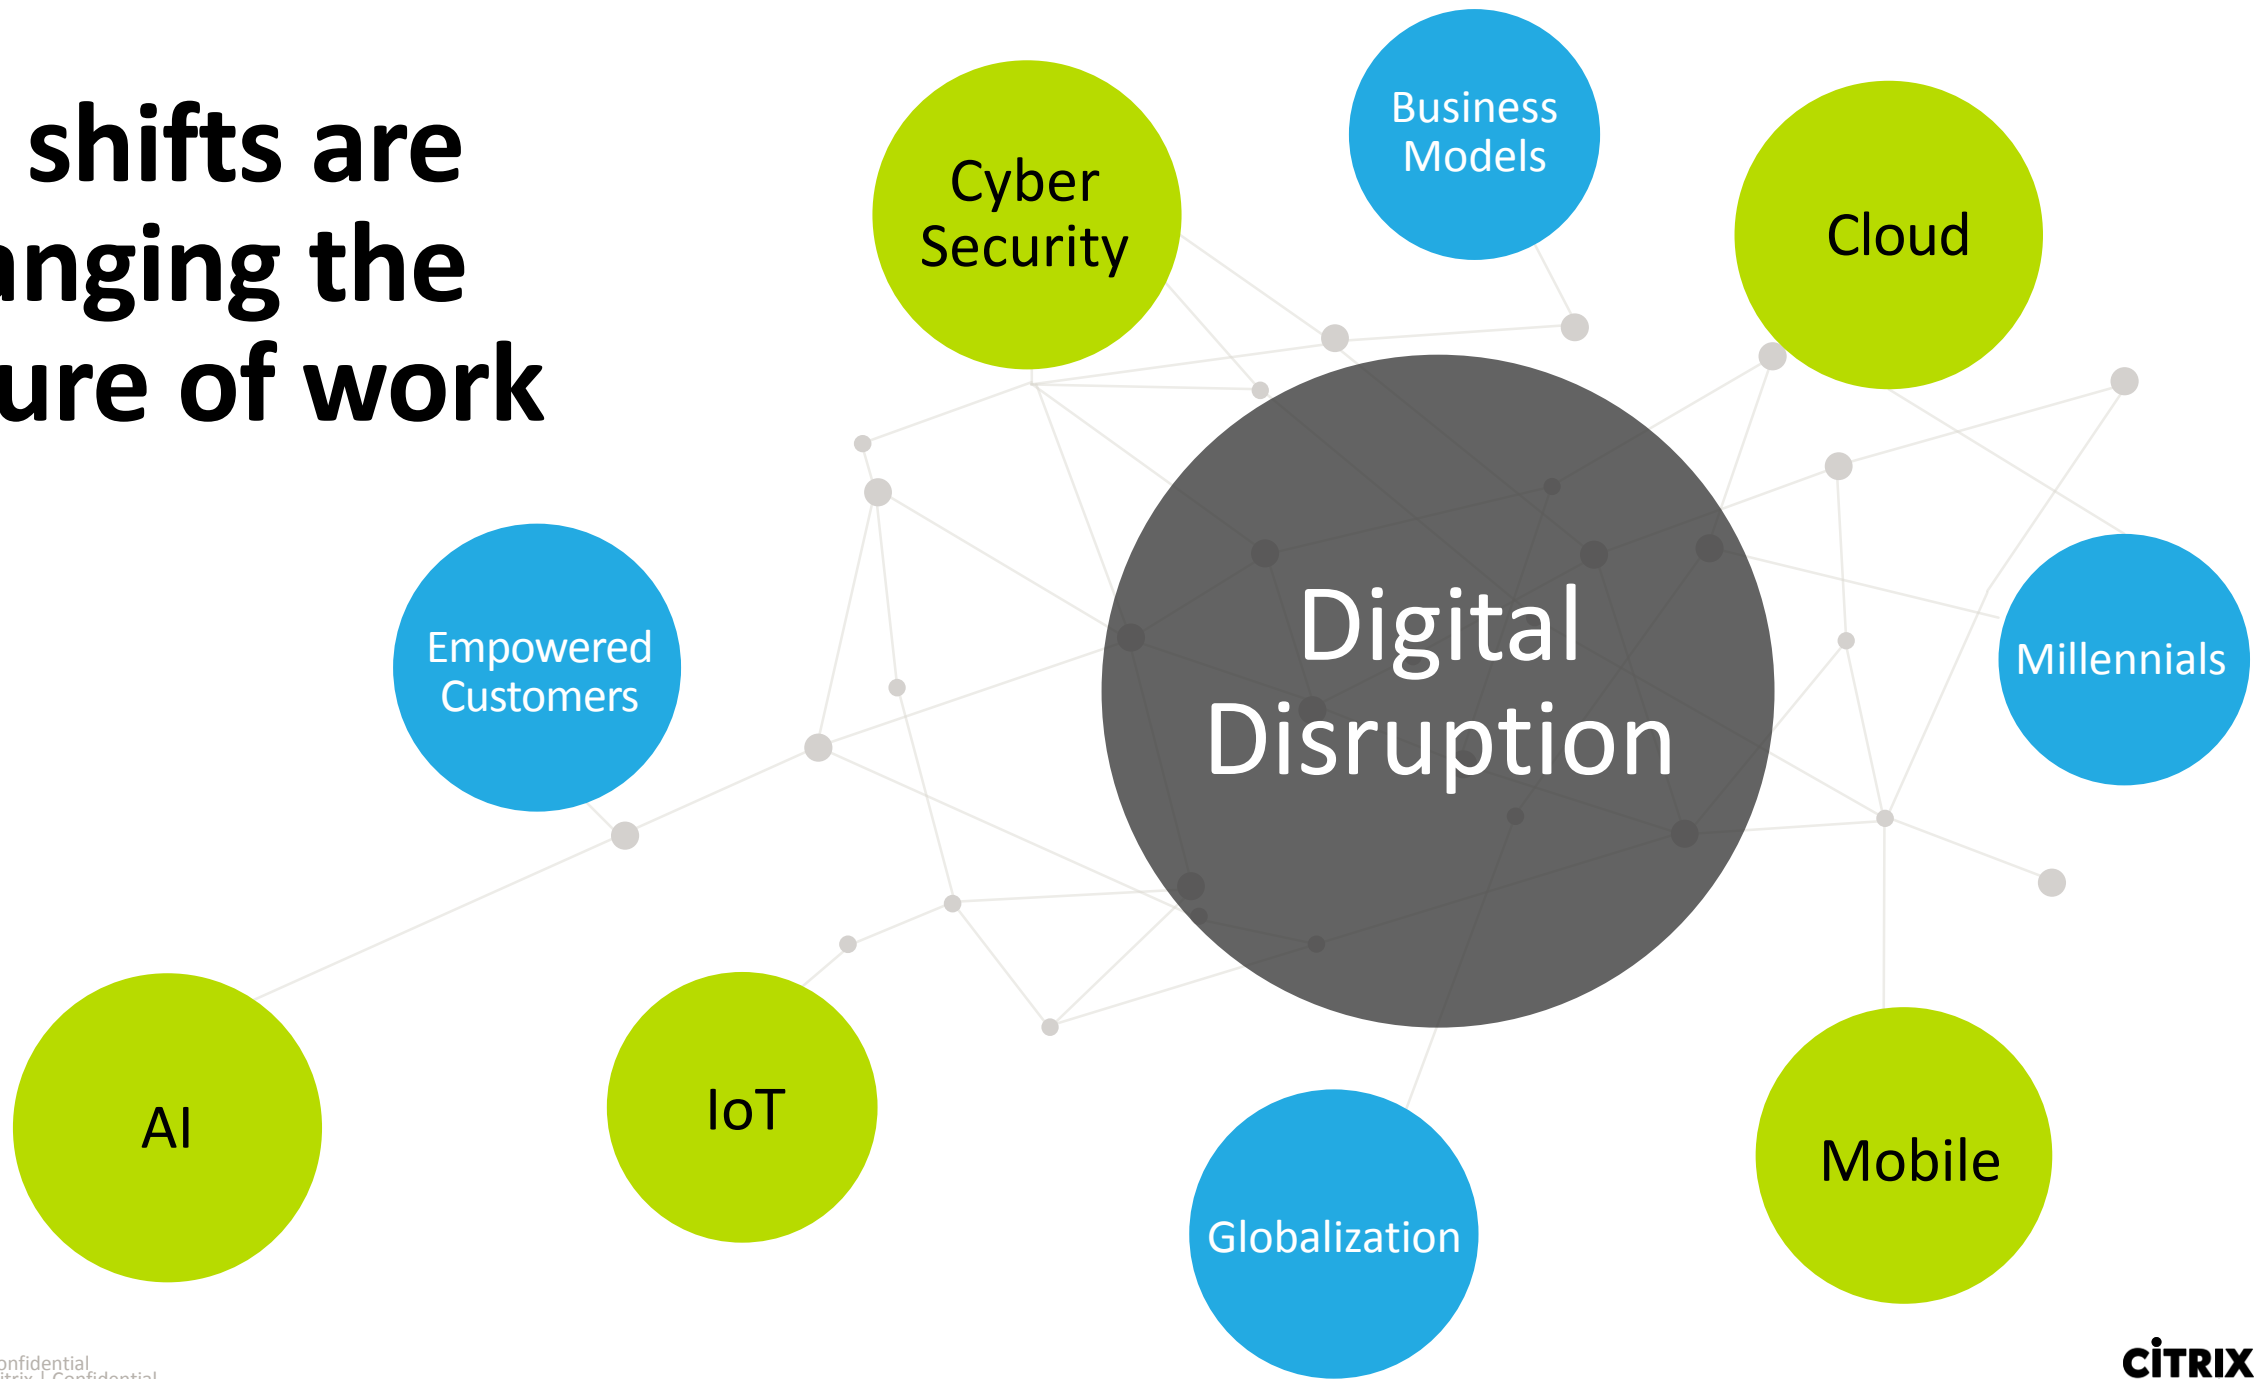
shifts are
nging the
ure of work

Cyber Security

Business Models

Cloud

Empowered Customers

Digital Disruption

Millennials

AI

IoT

Globalization

Mobile

onfidential
itrix | Confidential

CiTRIX